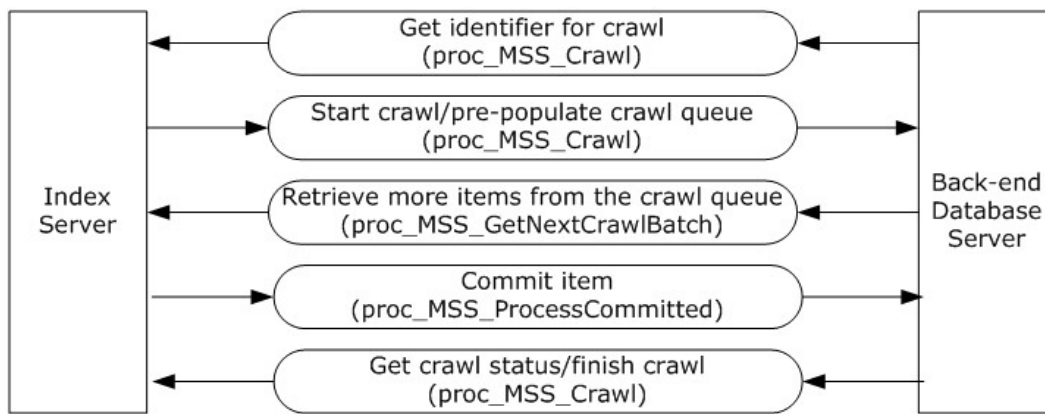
Index Server

Get identifier for crawl
(proc_MSS_Crawl)

Start crawl/pre-populate crawl queue
(proc_MSS_Crawl)

Retrieve more items from the crawl queue
(proc_MSS_GetNextCrawlBatch)

Commit item
(proc_MSS_ProcessCommitted)

Get crawl status/finish crawl
(proc_MSS_Crawl)

Back-end Database Server